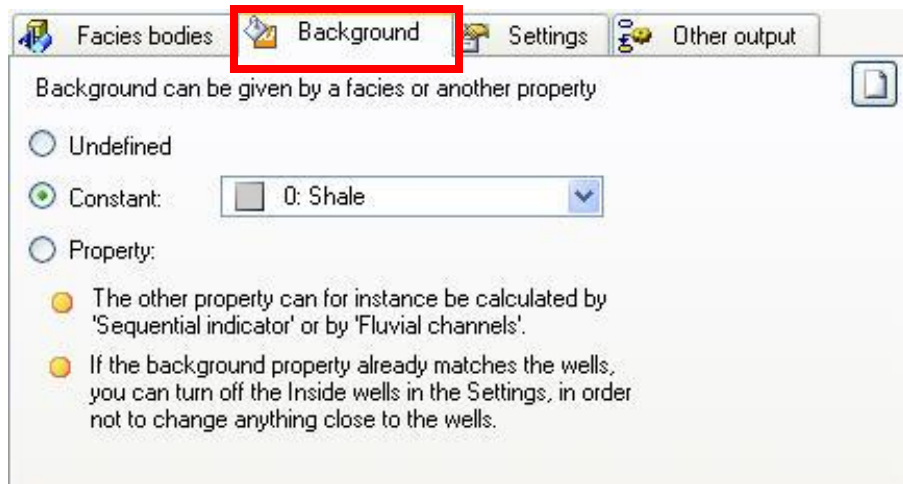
Facies bodies | Background | Settings | Other output

Background can be given by a facies or another property

Undefined

Constant: 0: Shale

Property:

The other property can for instance be calculated by 'Sequential indicator' or by 'Fluvial channels'.

If the background property already matches the wells, you can turn off the Inside wells in the Settings, in order not to change anything close to the wells.